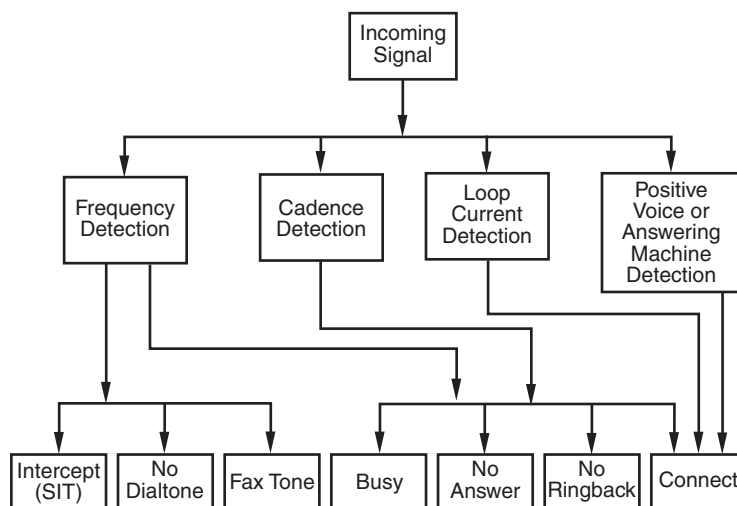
Incoming Signal

Frequency Detection

Cadence Detection

Loop Current Detection

Positive Voice or Answering Machine Detection

Intercept (SIT)

No Dialtone

Fax Tone

Busy

No Answer

No Ringback

Connect